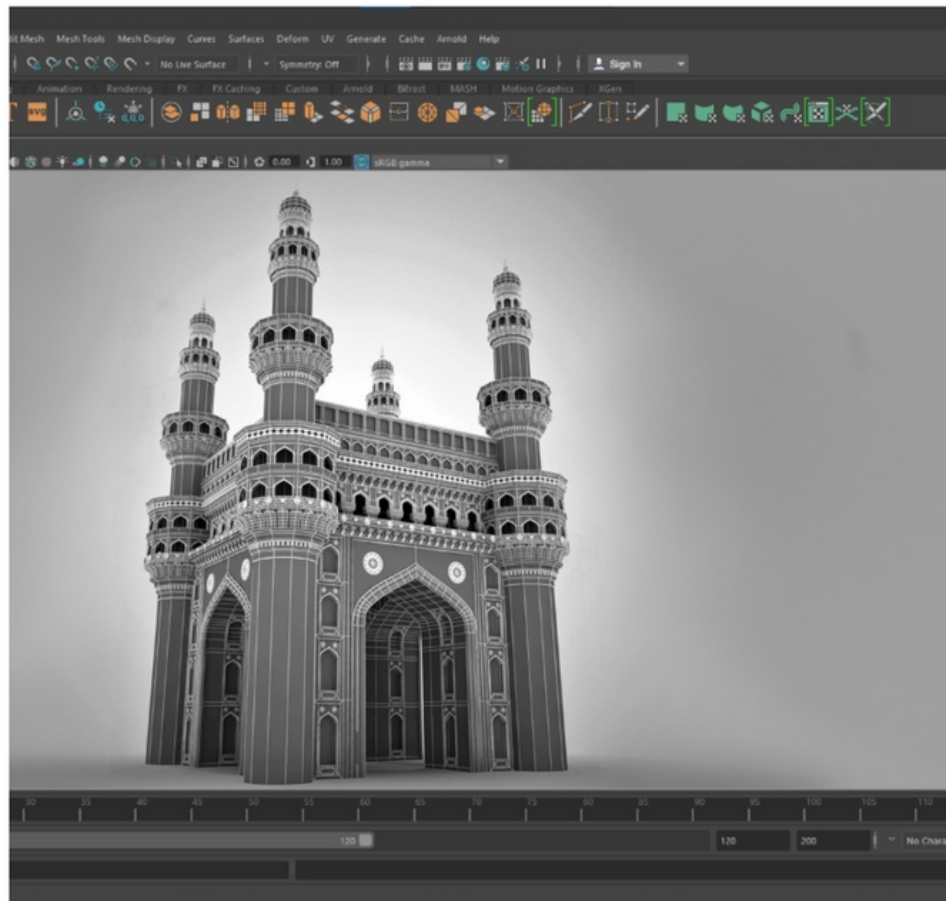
dit Mesh Mesh Tools Mesh Display Curves Surfaces Deform UV Generate Cache Arnold Help

No Live Surface Symmetry: Off Sign In

Animation Rendering FX FX Caching Custom Arnold Bifrost MASH Motion Graphics XGen

0.00 1.00 sRGB gamma

30 35 40 45 50 55 60 65 70 75 80 85 90 95 100 105 110

120 120 200 No Chara